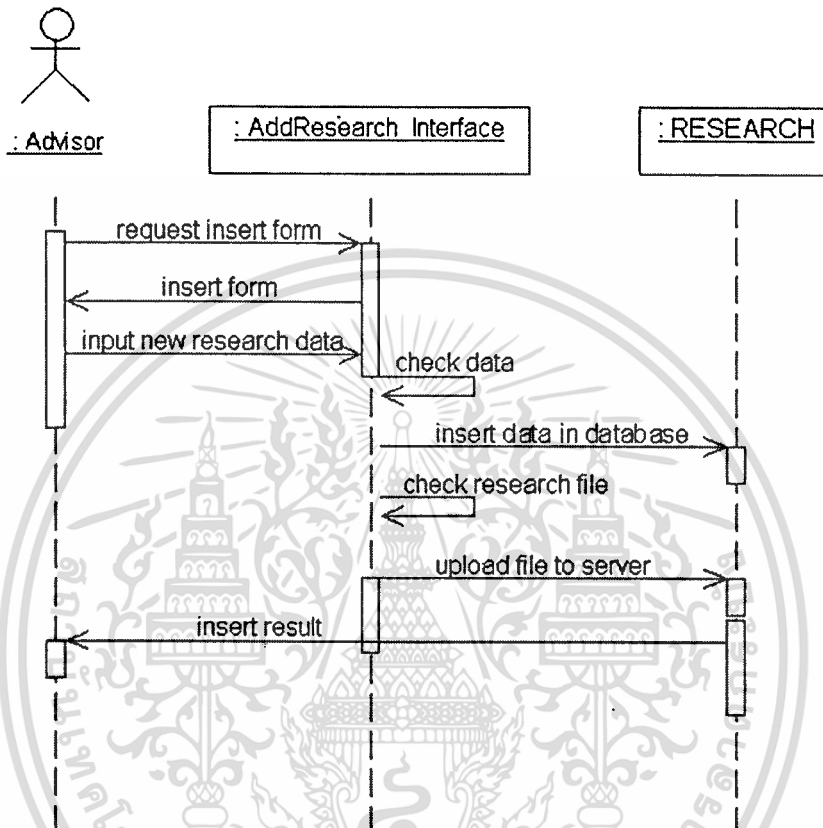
: Advisor

: AddResearch Interface

: RESEARCH

request insert form

insert form

input new research data

check data

insert data in database

check research file

upload file to server

insert result